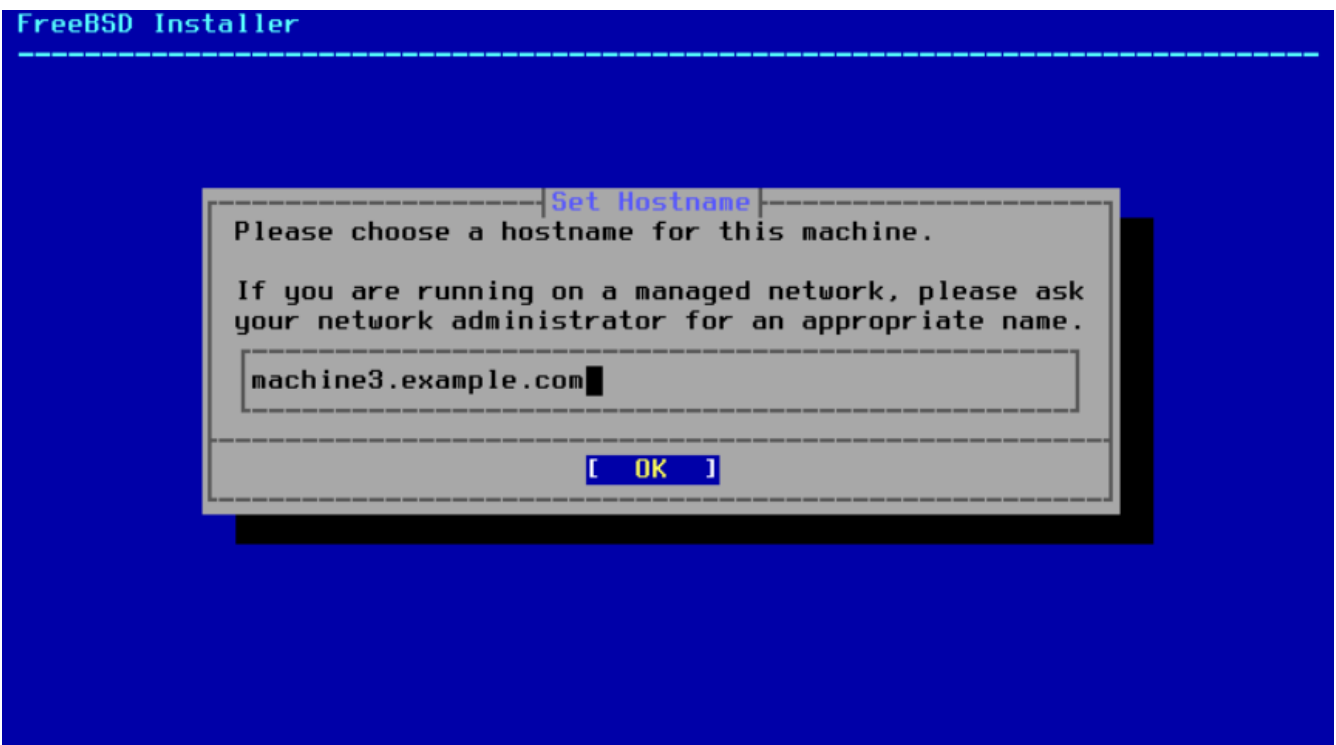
FreeBSD Installer

Set Hostname

Please choose a hostname for this machine.

If you are running on a managed network, please ask your network administrator for an appropriate name.

machine3.example.com

[ OK ]